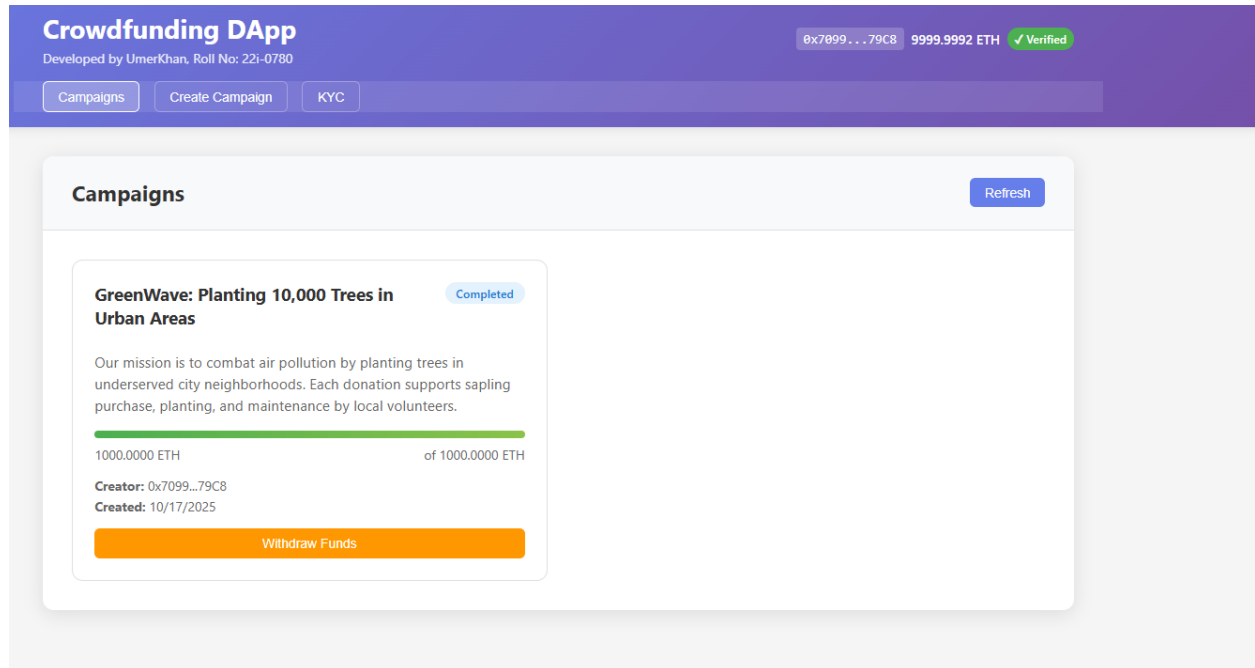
Crowdfunding DApp
Developed by UmerKhan, Roll No: 22i-0780

0x7099...79C8 9999.9992 ETH ✓ Verified

Campaigns | Create Campaign | KYC

Campaigns

Refresh

GreenWave: Planting 10,000 Trees in Urban Areas

Completed

Our mission is to combat air pollution by planting trees in underserved city neighborhoods. Each donation supports sapling purchase, planting, and maintenance by local volunteers.

1000.0000 ETH

of 1000.0000 ETH

Creator: 0x7099...79C8
Created: 10/17/2025

Withdraw Funds